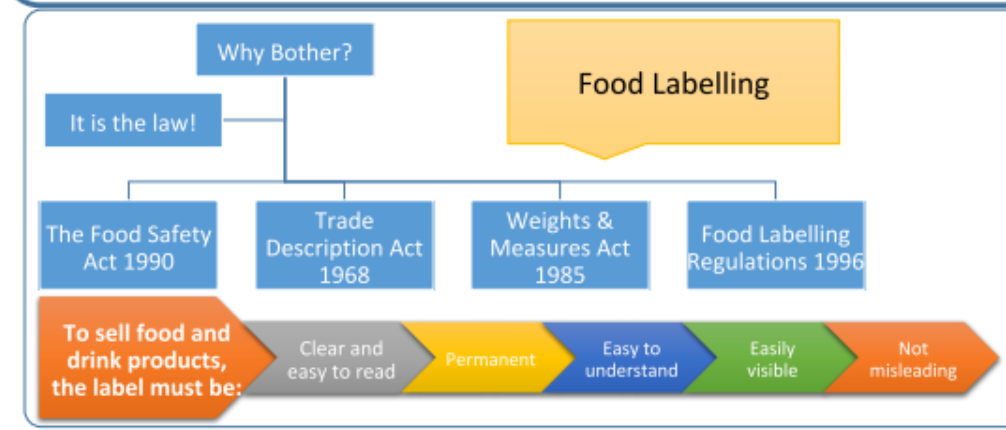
Why Bother?

Food Labelling

It is the law!

The Food Safety Act 1990

Trade Description Act 1968

Weights & Measures Act 1985

Food Labelling Regulations 1996

To sell food and drink products, the label must be:

Clear and easy to read

Permanent

Easy to understand

Easily visible

Not misleading